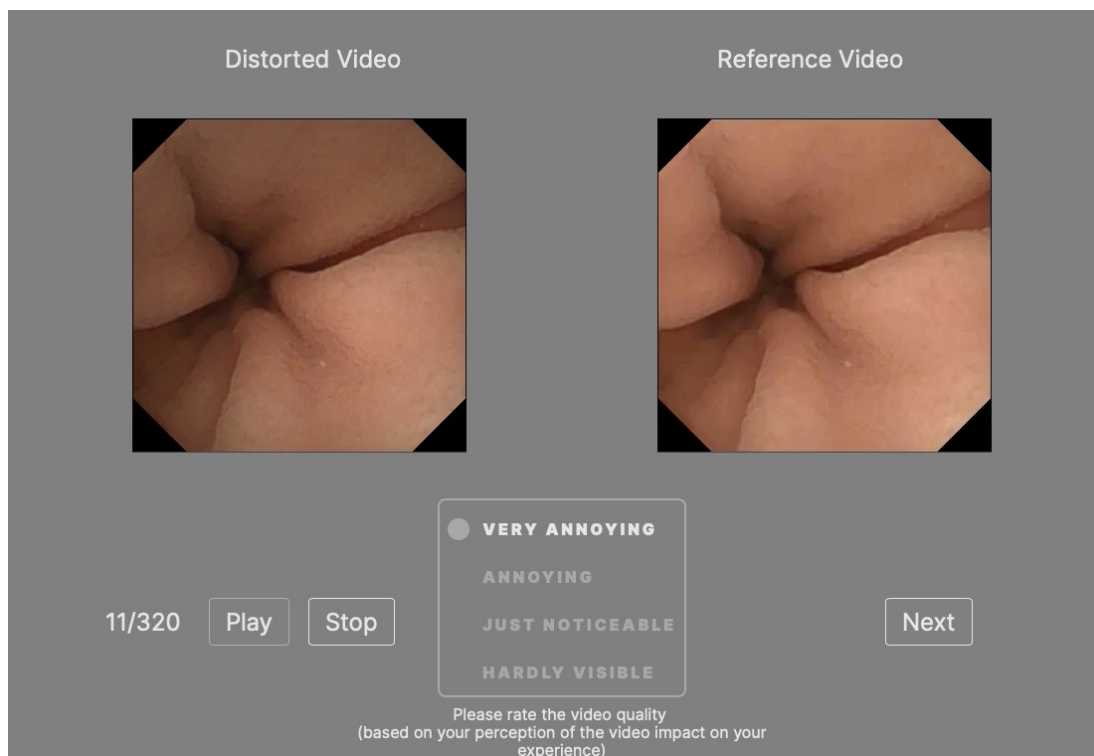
Distorted Video

Reference Video

VERY ANNOYING

ANNOYING

11/320 Play Stop

JUST NOTICEABLE

Next

HARDLY VISIBLE

Please rate the video quality
(based on your perception of the video impact on your experience)